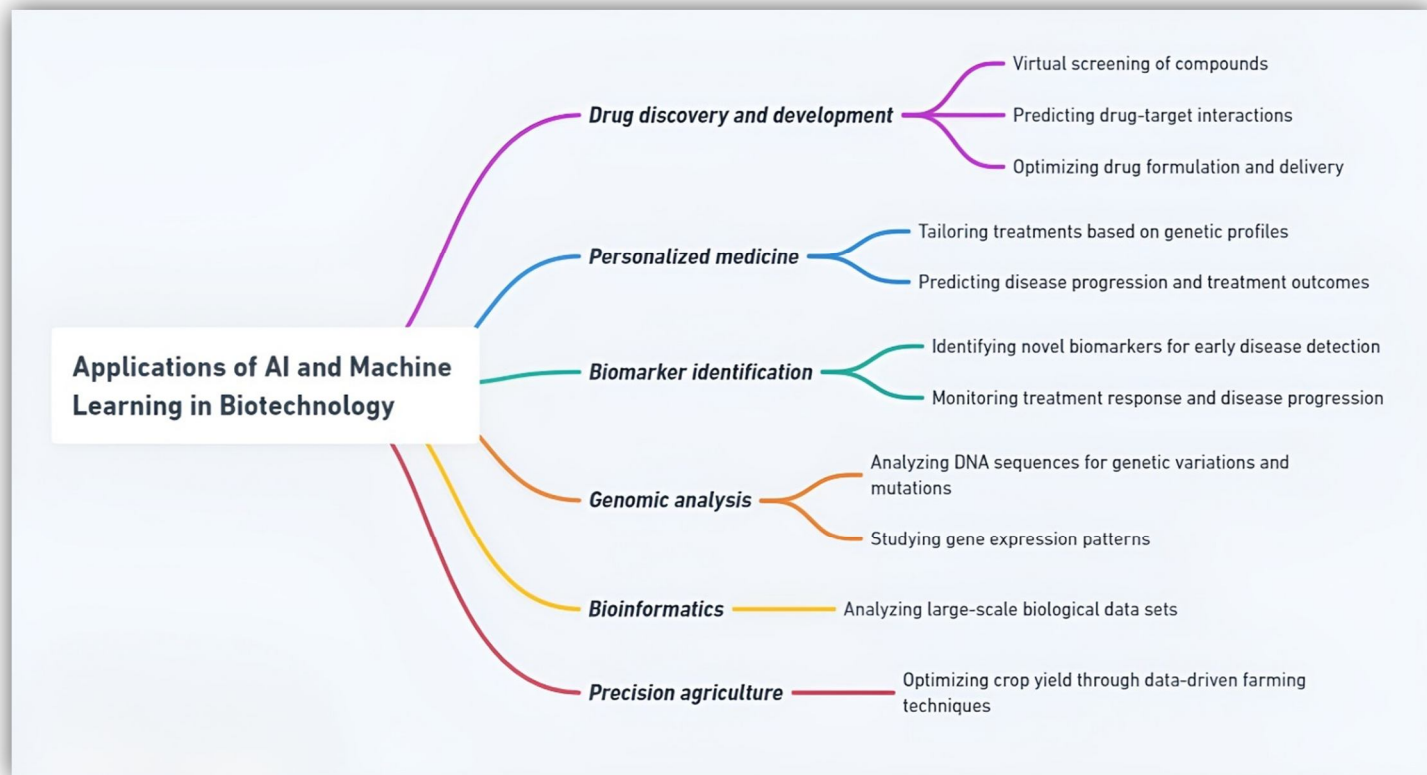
Applications of AI and Machine Learning in Biotechnology

Drug discovery and development

Virtual screening of compounds

Predicting drug-target interactions

Optimizing drug formulation and delivery

Personalized medicine

Tailoring treatments based on genetic profiles

Predicting disease progression and treatment outcomes

Biomarker identification

Identifying novel biomarkers for early disease detection

Monitoring treatment response and disease progression

Genomic analysis

Analyzing DNA sequences for genetic variations and mutations

Studying gene expression patterns

Bioinformatics

Analyzing large-scale biological data sets

Precision agriculture

Optimizing crop yield through data-driven farming techniques